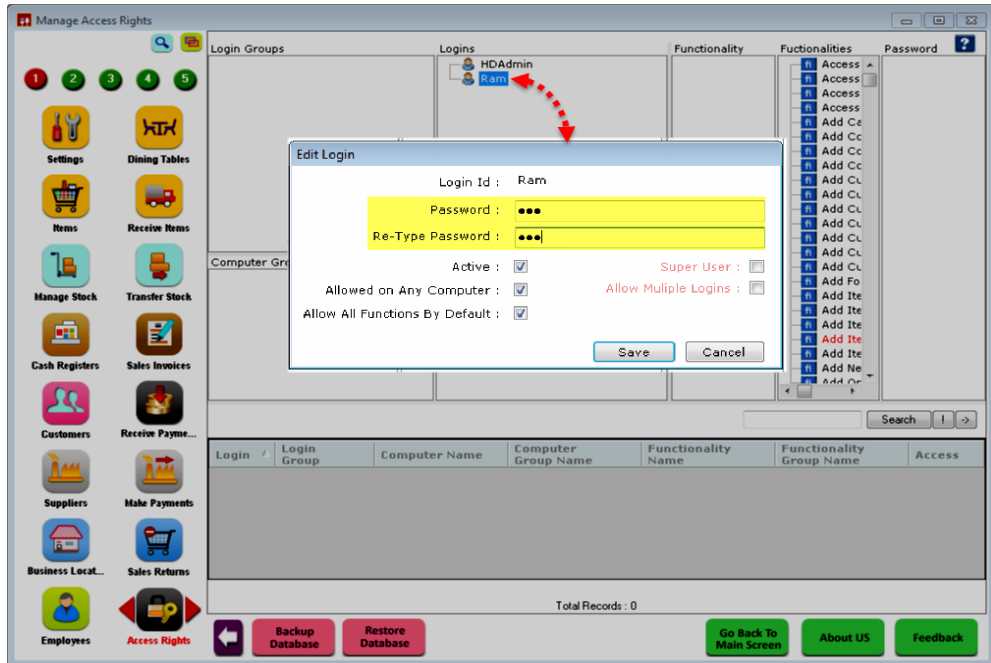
Manage Access Rights

1 2 3 4 5

Settings
Dining Tables
Items
Receive Items
Manage Stock
Transfer Stock
Cash Registers
Sales Invoices
Customers
Receive Payme...
Suppliers
Make Payments
Business Locat...
Sales Returns
Employees
Access Rights

Login Groups
Logins
HDAdmin
Ram
Functionality
Fuctionalities
Password

Access
Access
Access
Access
Add Ca
Add Cc
Add Cc
Add Cc
Add Cu
Add Cu
Add Cu
Add Cu
Add Cu
Add Cu
Add Fo
Add Ite
Add Ite
Add Ite
Add Ite
Add Ite
Add Ne
Add Or

Computer Gro

Edit Login
Login Id : Ram
Password : ●●●
Re-Type Password : ●●●
Active :
Super User :
Allowed on Any Computer :
Allow Muliple Logins :
Allow All Functions By Default :
Save
Cancel

Search

| Login | Login Group | Computer Name | Computer Group Name | Functionality Name | Functionality Group Name | Access |
|---|---|---|---|---|---|---|

Total Records : 0

Backup Database
Restore Database
Go Back To Main Screen
About US
Feedback